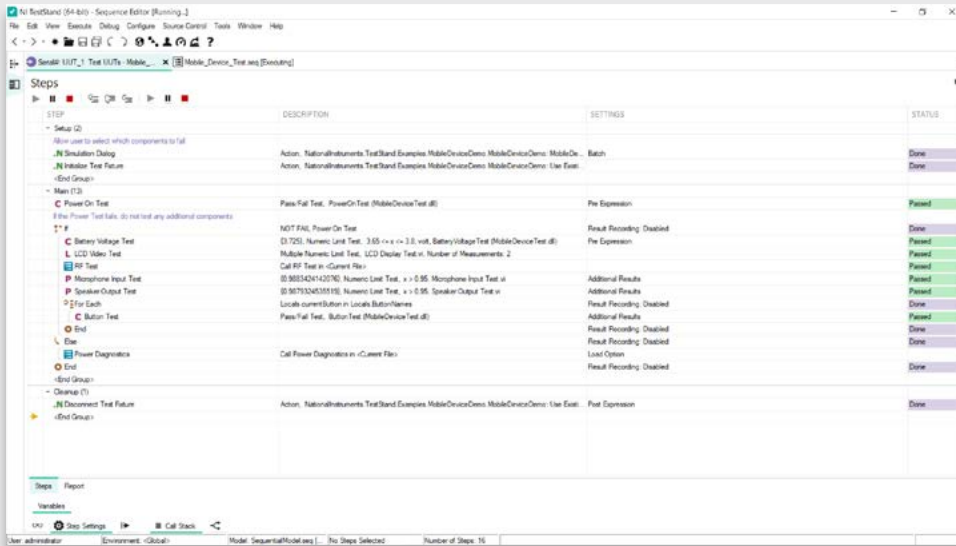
NI TestStand (64-bit) - Sequence Editor [Running...]

File Edit View Execute Debug Configure Source Control Tools Window Help

Serial#: UUT_1 Test UUTs - Mobile_... × Mobile_Device_Test.seq [Executing]

Steps

| STEP | DESCRIPTION | SETTINGS | STATUS |
|---|---|---|---|
| Setup (2) | | | |
| Allow user to select which components to fail | | | |
| Simulation Dialog | Action, NationalInstruments.TestStand.Examples.MobileDeviceDemo.MobileDeviceDemo.MobileDe... | Batch | Done |
| Initialize Test Fixture | Action, NationalInstruments.TestStand.Examples.MobileDeviceDemo.MobileDeviceDemo.Use Exist... | | Done |
| <End Group> | | | |
| Main (13) | | | |
| Power On Test | Pass/Fail Test, PowerOnTest (MobileDeviceTest.dll) | Pre Expression | Passed |
| If the Power Test fails, do not test any additional components | | | |
| If | NOT FAIL PowerOnTest | Result Recording: Disabled | Done |
| Battery Voltage Test | (3.725), Numeric Limit Test, 3.65 <= x <= 3.8, volt, BatteryVoltageTest (MobileDeviceTest.dll) | Pre Expression | Passed |
| LCD Video Test | Multiple Numeric Limit Test, LCD Display Test.vi, Number of Measurements: 2 | | Passed |
| RF Test | Call RF Test in <Current File> | | Passed |
| Microphone Input Test | (0.9883424142076), Numeric Limit Test, x > 0.95, Microphone Input Test.vi | Additional Results | Passed |
| Speaker Output Test | (0.9879324535519), Numeric Limit Test, x > 0.95, Speaker Output Test.vi | Additional Results | Passed |
| For Each | Locals.currentButton in Locals.ButtonNames | Result Recording: Disabled | Done |
| Button Test | Pass/Fail Test, ButtonTest (MobileDeviceTest.dll) | Result Recording: Disabled | Passed |
| End | | Result Recording: Disabled | Done |
| Else | | Result Recording: Disabled | Done |
| Power Diagnostics | Call Power Diagnostics in <Current File> | Load Option | |
| End | | Result Recording: Disabled | Done |
| <End Group> | | | |
| Cleanup (1) | | | |
| Disconnect Test Fixture | Action, NationalInstruments.TestStand.Examples.MobileDeviceDemo.MobileDeviceDemo.Use Exist... | Post Expression | Done |
| <End Group> | | | |

Steps Report

Variables

Step Settings Call Stack

User: administrator | Environment: <Global> | Model: SequentialModel.seq [... | No Steps Selected | Number of Steps: 16